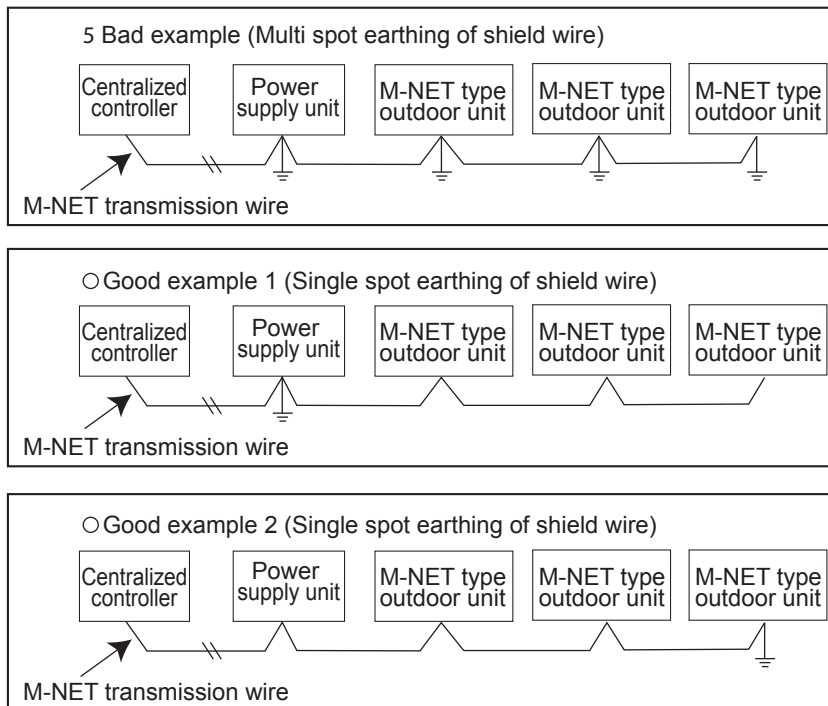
5 Bad example (Multi spot earthing of shield wire)

Centralized controller

Power supply unit

M-NET type outdoor unit

M-NET type outdoor unit

M-NET type outdoor unit

M-NET transmission wire

○Good example 1 (Single spot earthing of shield wire)

Centralized controller

Power supply unit

M-NET type outdoor unit

M-NET type outdoor unit

M-NET type outdoor unit

M-NET transmission wire

○Good example 2 (Single spot earthing of shield wire)

Centralized controller

Power supply unit

M-NET type outdoor unit

M-NET type outdoor unit

M-NET type outdoor unit

M-NET transmission wire